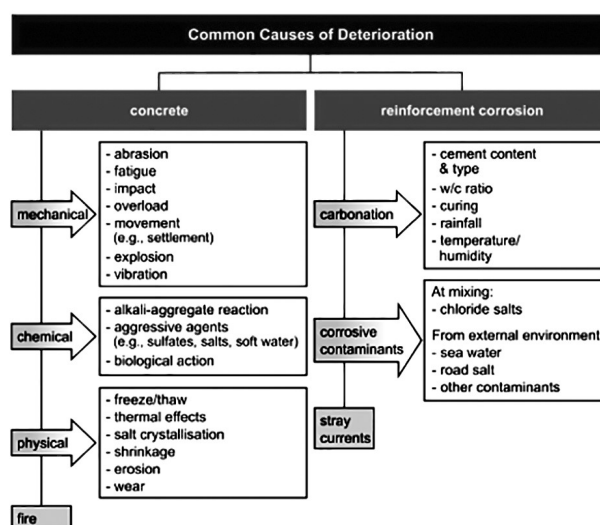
Common Causes of Deterioration

concrete

mechanical

- abrasion
- fatigue
- impact
- overload
- movement (e.g., settlement)
- explosion
- vibration

chemical

- alkali-aggregate reaction
- aggressive agents (e.g., sulfates, salts, soft water)
- biological action

physical

- freeze/thaw
- thermal effects
- salt crystallisation
- shrinkage
- erosion
- wear

fire

reinforcement corrosion

carbonation

- cement content & type
- w/c ratio
- curing
- rainfall
- temperature/ humidity

corrosive contaminants

At mixing:
- chloride salts

From external environment
- sea water
- road salt
- other contaminants

stray currents